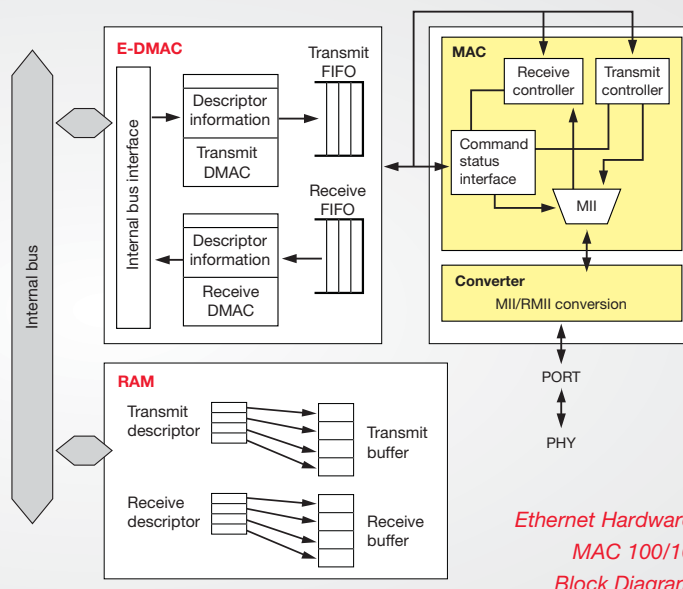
Internal bus

E-DMAC

Internal bus interface

Descriptor information

Transmit DMAC

Transmit FIFO

Descriptor information

Receive DMAC

Receive FIFO

MAC

Receive controller

Transmit controller

Command status interface

MII

Converter

MII/RMII conversion

PORT

PHY

RAM

Transmit descriptor

Transmit buffer

Receive descriptor

Receive buffer

Ethernet Hardwar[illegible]
MAC 100/1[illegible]
Block Diagra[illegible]